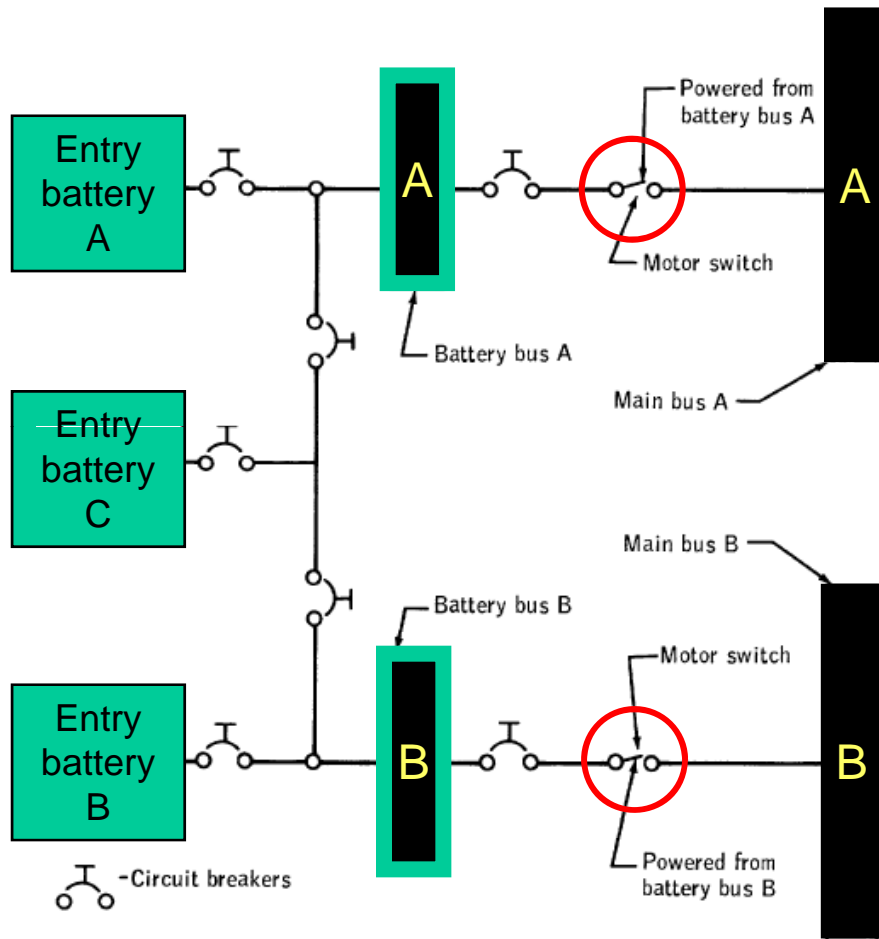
Entry battery A

A

Powered from battery bus A

A

Motor switch

Battery bus A

Main bus A

Entry battery C

Main bus B

Battery bus B

Motor switch

Entry battery B

B

B

Powered from battery bus B

-Circuit breakers